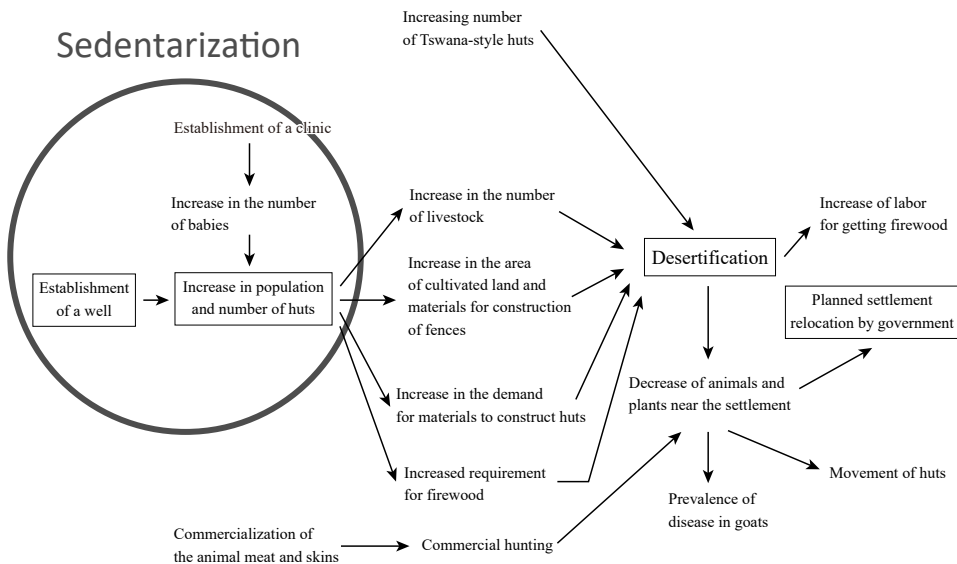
Sedentarization

Increasing number of Tswana-style huts

Establishment of a clinic

Increase in the number of babies

Establishment of a well

Increase in population and number of huts

Increase in the number of livestock

Increase in the area of cultivated land and materials for construction of fences

Increase in the demand for materials to construct huts

Increased requirement for firewood

Desertification

Increase of labor for getting firewood

Planned settlement relocation by government

Decrease of animals and plants near the settlement

Prevalence of disease in goats

Movement of huts

Commercialization of the animal meat and skins

Commercial hunting